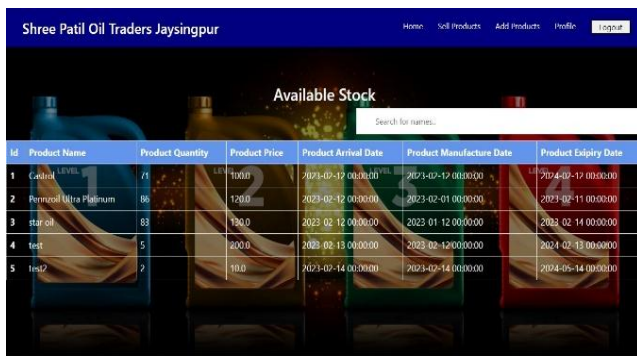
Shree Patil Oil Traders Jaysingpur

Home Sell Products Add Products Profile Logout

Available Stock

Search for names..

| Id | Product Name | Product Quantity | Product Price | Product Arrival Date | Product Manufacture Date | Product Expiry Date |
|---|---|---|---|---|---|---|
| 1 | Castrol | 71 | 100.0 | 2023-02-12 00:00:00 | 2023-02-12 00:00:00 | 2024-02-12 00:00:00 |
| 2 | Pennzoil Ultra Platinum | 86 | 120.0 | 2023-02-12 00:00:00 | 2023-02-01 00:00:00 | 2023-02-11 00:00:00 |
| 3 | star oil | 83 | 130.0 | 2023-02-12 00:00:00 | 2023-01-12 00:00:00 | 2023-02-14 00:00:00 |
| 4 | test | 5 | 200.0 | 2023-02-13 00:00:00 | 2023-02-12 00:00:00 | 2024-02-13 00:00:00 |
| 5 | test2 | 2 | 10.0 | 2023-02-14 00:00:00 | 2023-02-14 00:00:00 | 2024-05-14 00:00:00 |